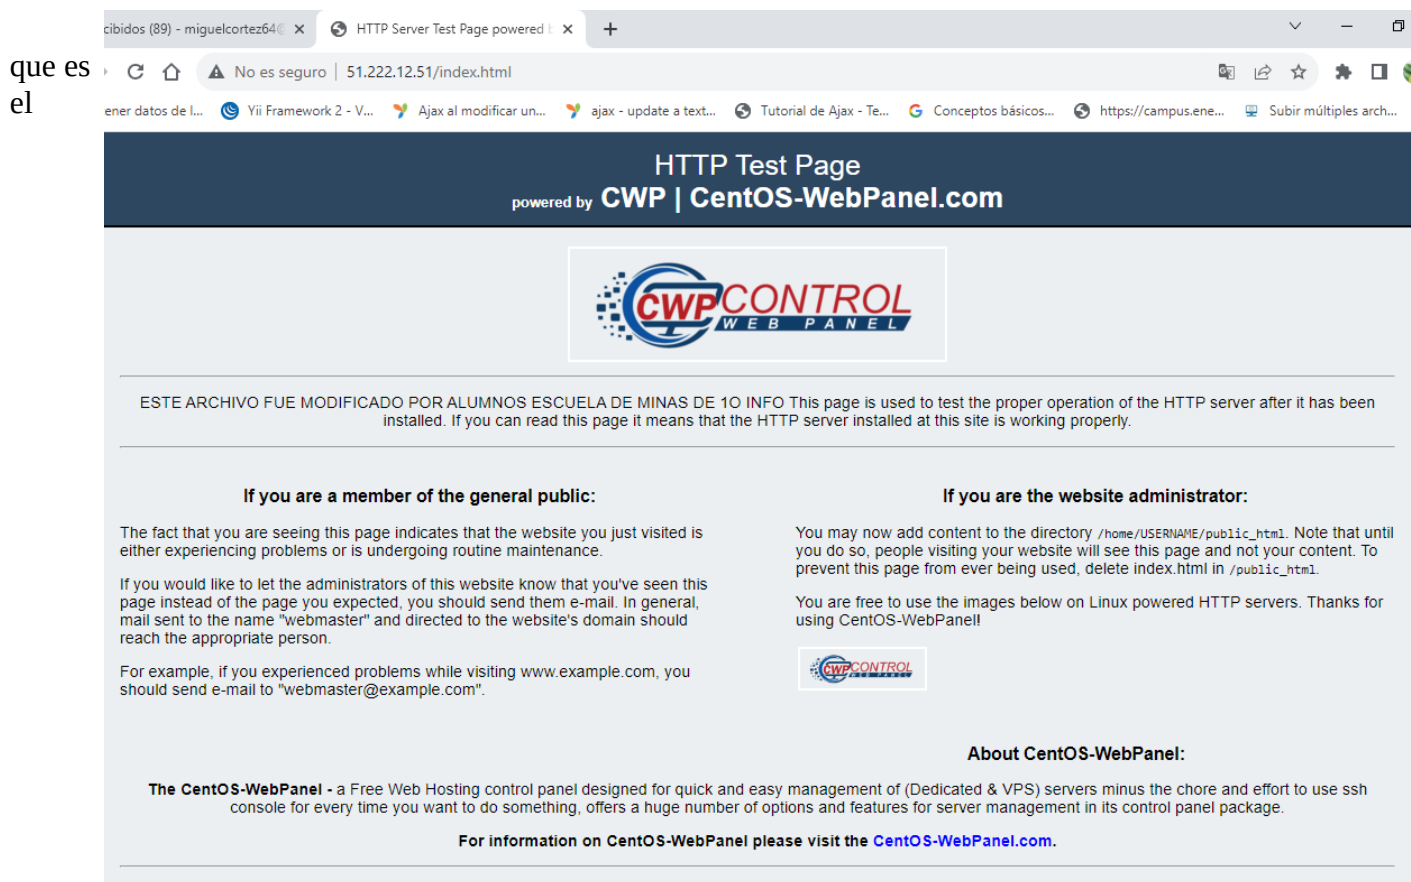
que es el

cibidos (89) - miguelcortez64 ×
HTTP Server Test Page powered b ×
+

No es seguro | 51.222.12.51/index.html

ener datos de l... Yii Framework 2 - V... Ajax al modificar un... ajax - update a text... Tutorial de Ajax - Te... Conceptos básicos... https://campus.ene... Subir múltiples arch...

HTTP Test Page
powered by CWP | CentOS-WebPanel.com

CWP CONTROL WEB PANEL

ESTE ARCHIVO FUE MODIFICADO POR ALUMNOS ESCUELA DE MINAS DE 1O INFO This page is used to test the proper operation of the HTTP server after it has been installed. If you can read this page it means that the HTTP server installed at this site is working properly.

If you are a member of the general public:

The fact that you are seeing this page indicates that the website you just visited is either experiencing problems or is undergoing routine maintenance.

If you would like to let the administrators of this website know that you've seen this page instead of the page you expected, you should send them e-mail. In general, mail sent to the name "webmaster" and directed to the website's domain should reach the appropriate person.

For example, if you experienced problems while visiting www.example.com, you should send e-mail to "webmaster@example.com".

If you are the website administrator:

You may now add content to the directory /home/USERNAME/public_html. Note that until you do so, people visiting your website will see this page and not your content. To prevent this page from ever being used, delete index.html in /public_html.

You are free to use the images below on Linux powered HTTP servers. Thanks for using CentOS-WebPanel!

CWP CONTROL WEB PANEL

About CentOS-WebPanel:

The CentOS-WebPanel - a Free Web Hosting control panel designed for quick and easy management of (Dedicated & VPS) servers minus the chore and effort to use ssh console for every time you want to do something, offers a huge number of options and features for server management in its control panel package.

For information on CentOS-WebPanel please visit the CentOS-WebPanel.com.